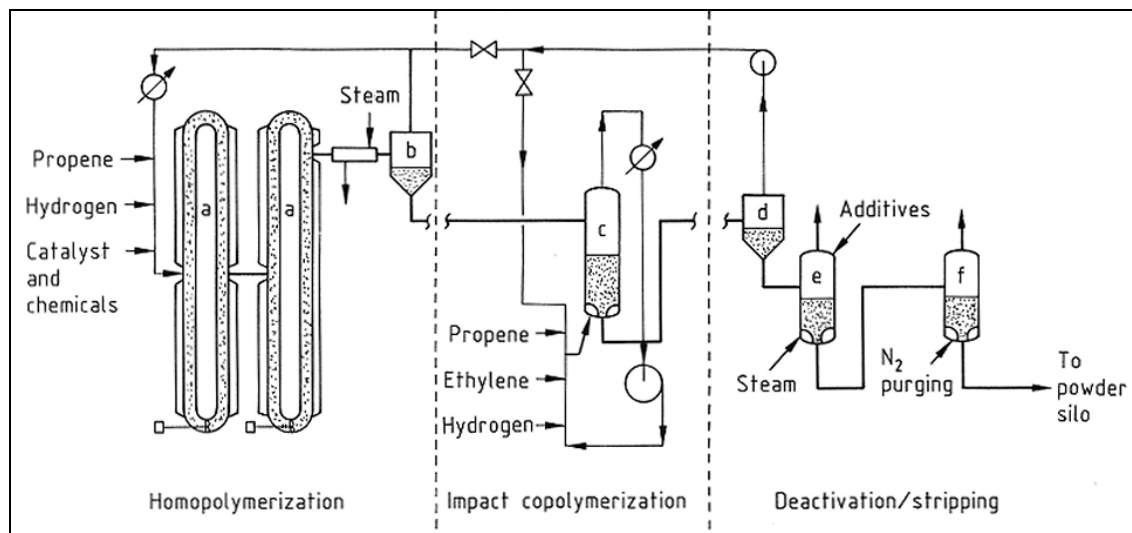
Steam

Propene

Hydrogen

Catalyst and chemicals

a

a

b

c

d

Additives

e

f

Propene

Ethylene

Hydrogen

Steam

$N_2$ purging

To powder silo

Homopolymerization

Impact copolymerization

Deactivation/stripping